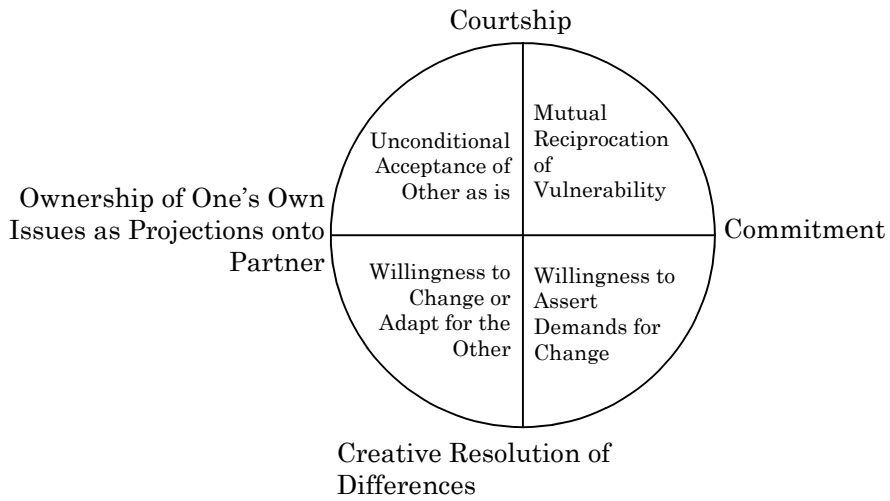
Courtship

Unconditional Acceptance of Other as is

Mutual Reciprocation of Vulnerability

Ownership of One's Own Issues as Projections onto Partner

Commitment

Willingness to Change or Adapt for the Other

Willingness to Assert Demands for Change

Creative Resolution of Differences